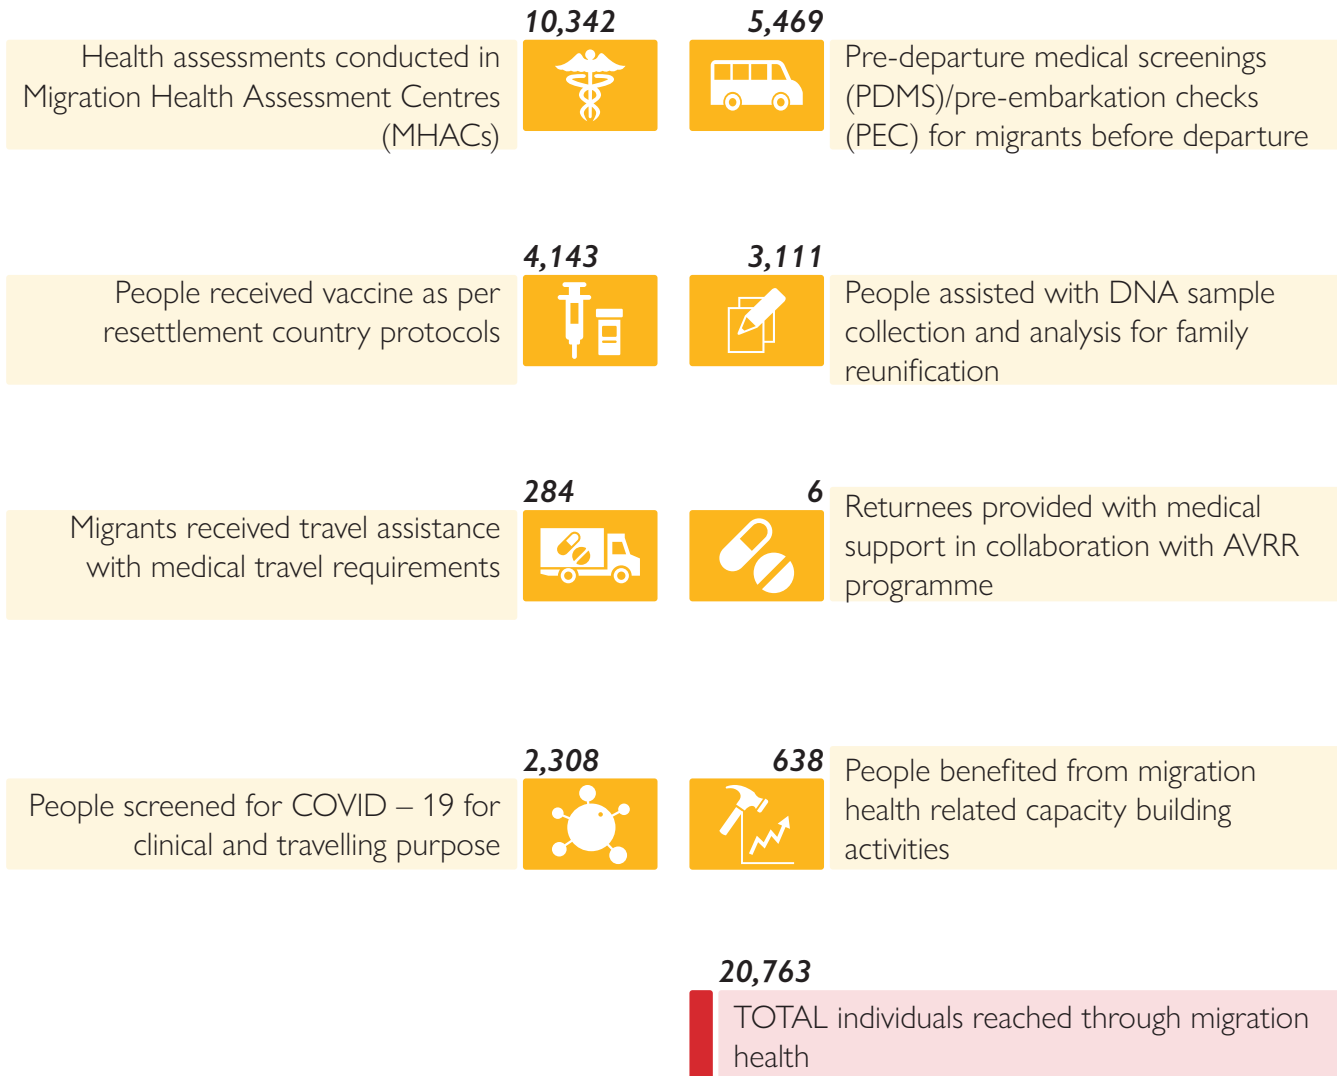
10,342

Health assessments conducted in Migration Health Assessment Centres (MHACs)

5,469

Pre-departure medical screenings (PDMS)/pre-embarkation checks (PEC) for migrants before departure

4,143

People received vaccine as per resettlement country protocols

3,111

People assisted with DNA sample collection and analysis for family reunification

284

Migrants received travel assistance with medical travel requirements

6

Returnees provided with medical support in collaboration with AVRR programme

2,308

People screened for COVID – 19 for clinical and travelling purpose

638

People benefited from migration health related capacity building activities

20,763

TOTAL individuals reached through migration health